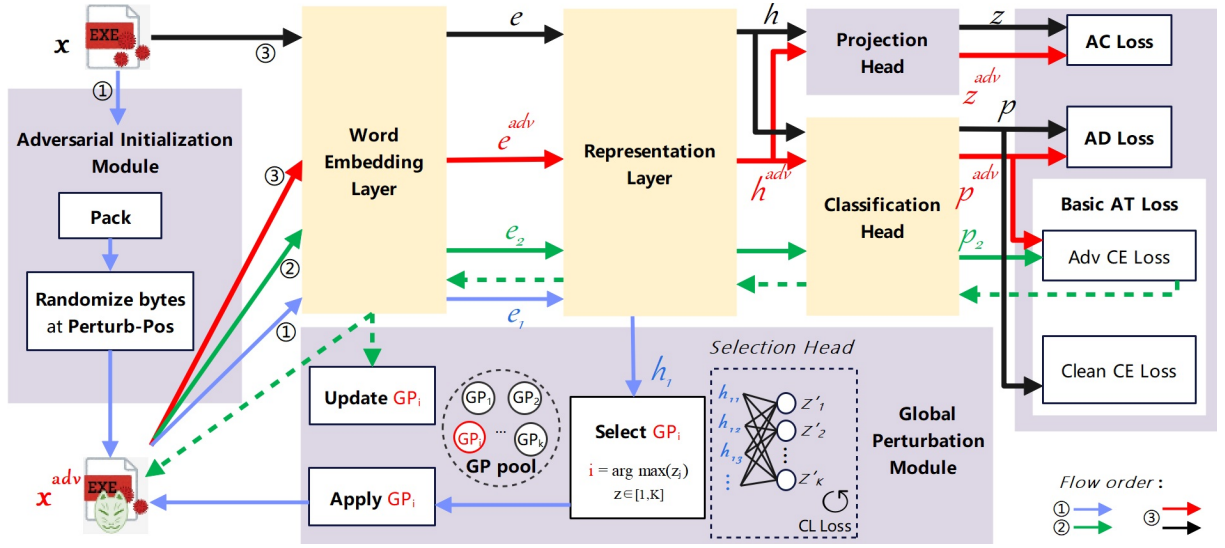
$x$ EXE
①
Adversarial Initialization Module
Pack
Randomize bytes at Perturb-Pos
$x^{adv}$ EXE
③
③
②
①
$e$
$e^{adv}$
$e_2$
$e_1$
Word Embedding Layer
Representation Layer
$h$
$h^{adv}$
$h_1$
Projection Head
Classification Head
$z$
$z^{adv}$
$p$
$p^{adv}$
$p_2$
AC Loss
AD Loss
Basic AT Loss
Adv CE Loss
Clean CE Loss
Update GP$_i$
GP$_1$ GP$_2$ GP$_i$ ... GP$_k$
GP pool
Select GP$_i$
$i = \arg\max(z_j)$
$z \in [1,K]$
Selection Head
$h_{1,1}$
$h_{1,2}$
$h_{1,3}$
⋮
$Z'_1$
$Z'_2$
⋮
$Z'_K$
CL Loss
Global Perturbation Module
Apply GP$_i$
Flow order :
①
②
③
③